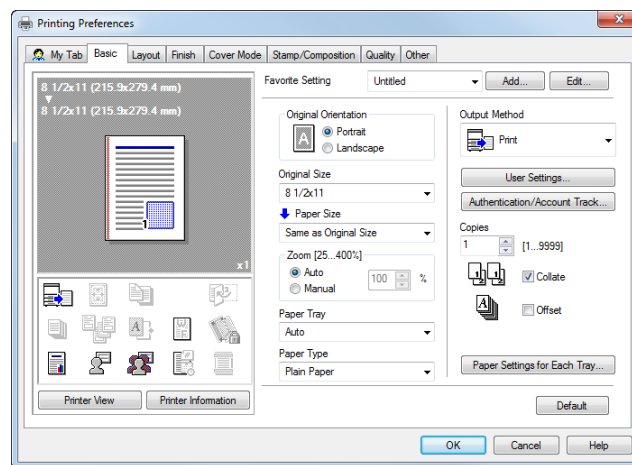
Printing Preferences

My Tab | Basic | Layout | Finish | Cover Mode | Stamp/Composition | Quality | Other

8 1/2x11 (215.9x279.4 mm)
8 1/2x11 (215.9x279.4 mm)

x1

Printer View
Printer Information

Favorite Setting
Untitled
Add...
Edit...

Original Orientation
Portrait
Landscape

Original Size
8 1/2x11

Paper Size
Same as Original Size

Zoom [25...400%]
Auto
Manual
100
%

Paper Tray
Auto

Paper Type
Plain Paper

Output Method
Print

User Settings...
Authentication/Account Track...

Copies
1
[1...9999]
Collate
Offset

Paper Settings for Each Tray...

Default

OK
Cancel
Help